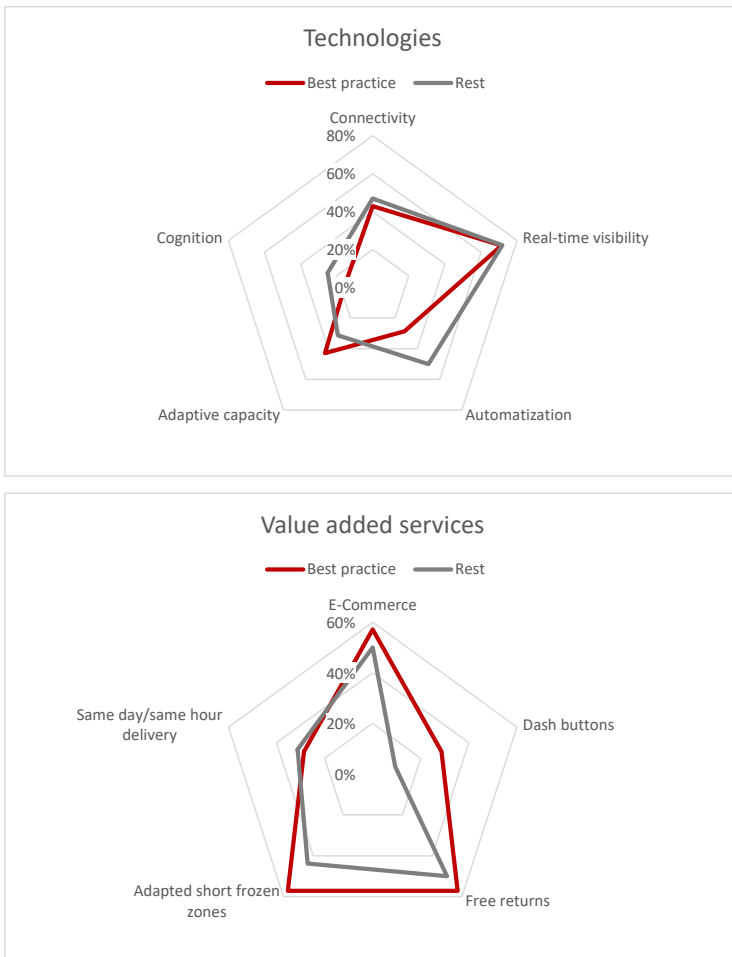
Technologies

Best practice   Rest

Connectivity
80%
60%
40%
20%
0%
Real-time visibility
Automatization
Adaptive capacity
Cognition

Value added services

Best practice   Rest

E-Commerce
60%
40%
20%
0%
Dash buttons
Free returns
Adapted short frozen zones
Same day/same hour delivery